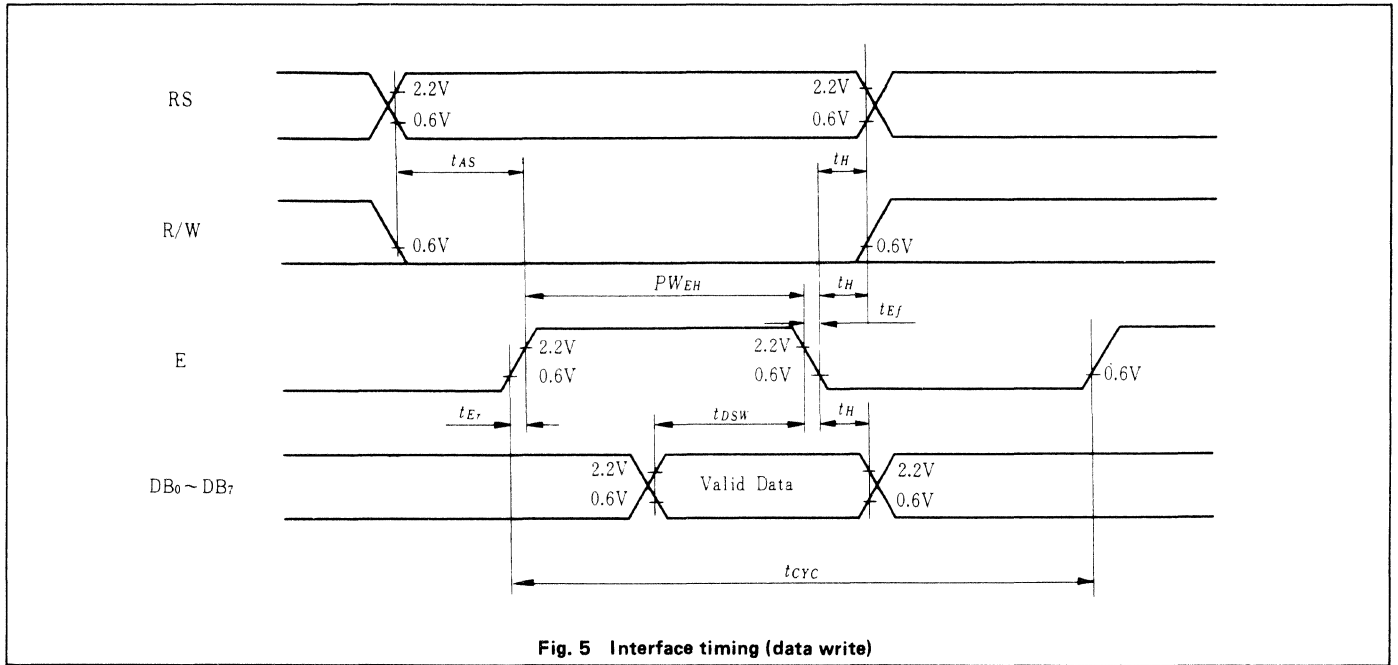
RS

2.2V
0.6V

2.2V
0.6V

$t_{AS}$

$t_H$

R/W

0.6V

0.6V

$PW_{EH}$

$t_H$

$t_{Ef}$

E

2.2V
0.6V

2.2V
0.6V

0.6V

$t_{Er}$

$t_{DSW}$

$t_H$

$DB_0 \sim DB_7$

2.2V
0.6V

Valid Data

2.2V
0.6V

$t_{CYC}$

Fig. 5 Interface timing (data write)